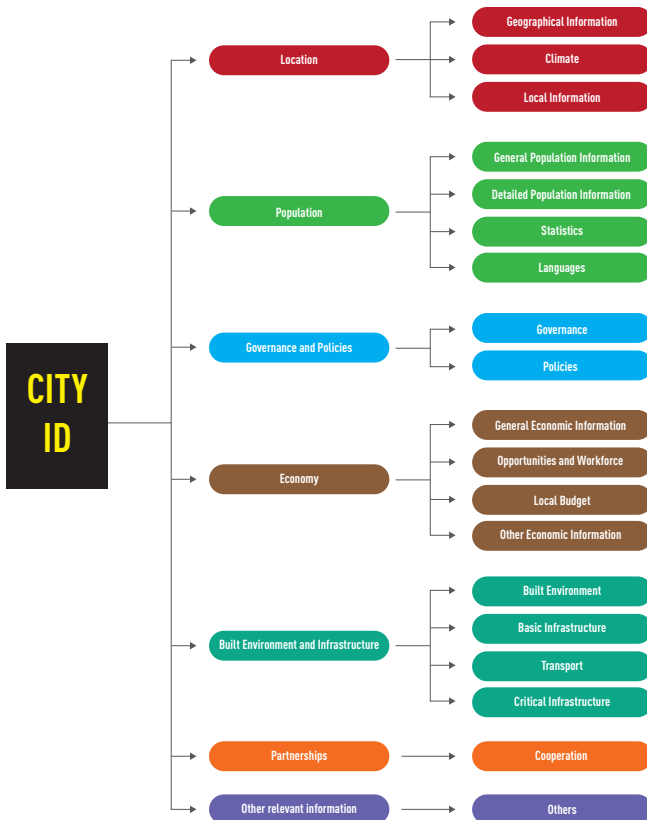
CITY ID

Location
Geographical Information
Climate
Local Information

Population
General Population Information
Detailed Population Information
Statistics
Languages

Governance and Policies
Governance
Policies

Economy
General Economic Information
Opportunities and Workforce
Local Budget
Other Economic Information

Built Environment and Infrastructure
Built Environment
Basic Infrastructure
Transport
Critical Infrastructure

Partnerships
Cooperation

Other relevant information
Others